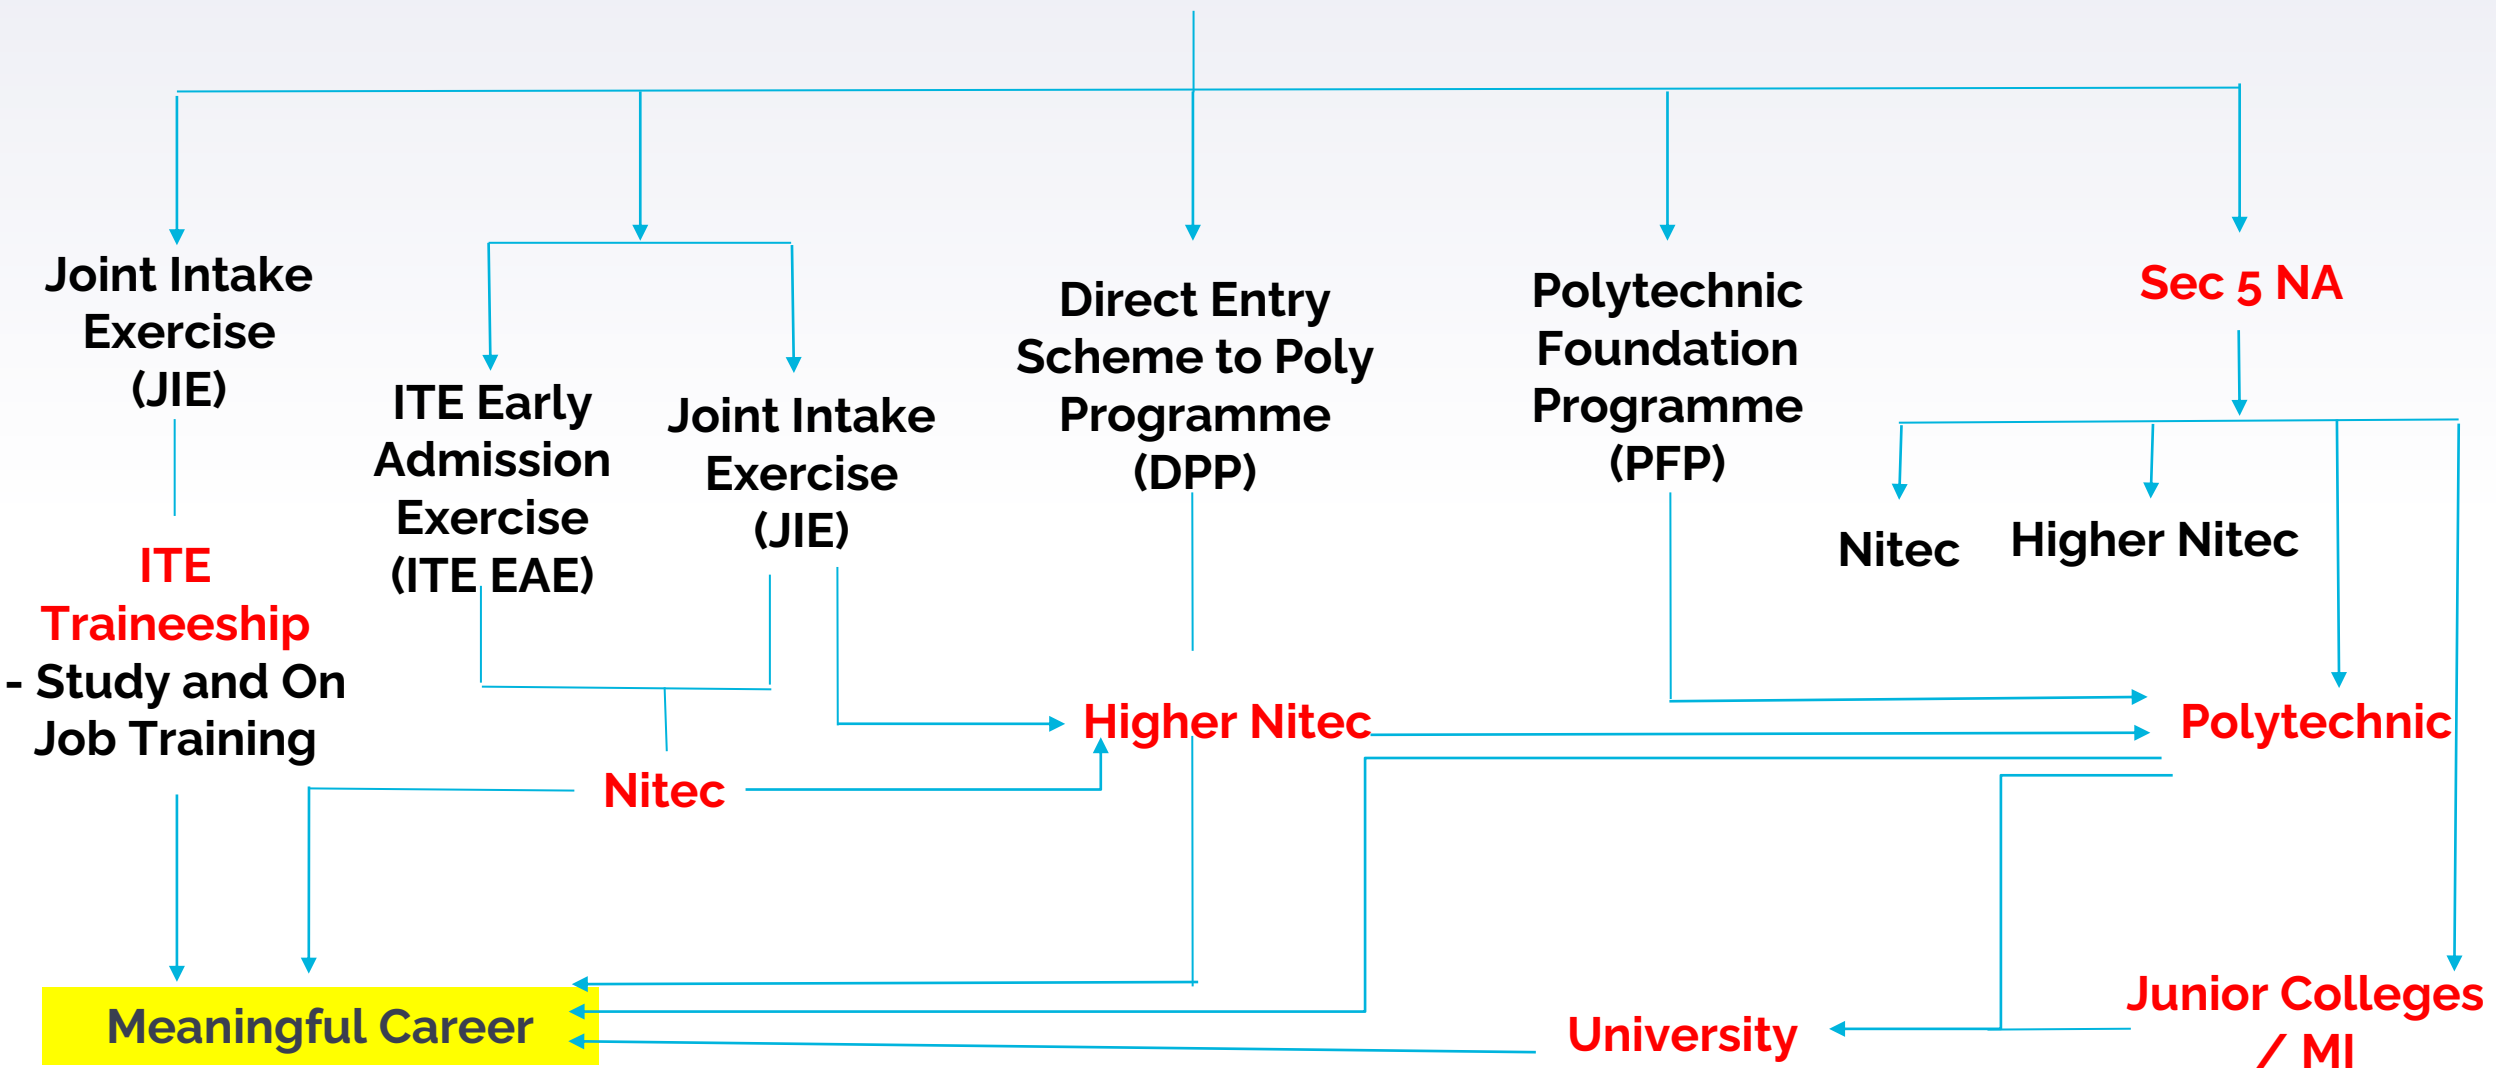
Joint Intake Exercise (JIE)

ITE Early Admission Exercise (ITE EAE)

Joint Intake Exercise (JIE)

Direct Entry Scheme to Poly Programme (DPP)

Polytechnic Foundation Programme (PFP)

Sec 5 NA

Nitec

Higher Nitec

ITE Traineeship - Study and On Job Training

Higher Nitec

Polytechnic

Nitec

Junior Colleges / MI

University

Meaningful Career